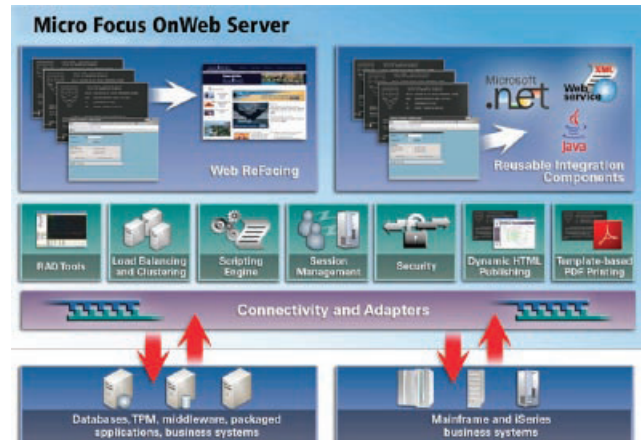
Micro Focus OnWeb Server

Web ReFacing

Microsoft .net

Web service

Java

Reusable Integration Components

RAD Tools

Load Balancing and Clustering

Scripting Engine

Session Management

Security

Dynamic HTML Publishing

Template-based PDF Printing

Connectivity and Adapters

Databases, TPM, middleware, packaged applications, business systems

Mainframe and iSeries business systems